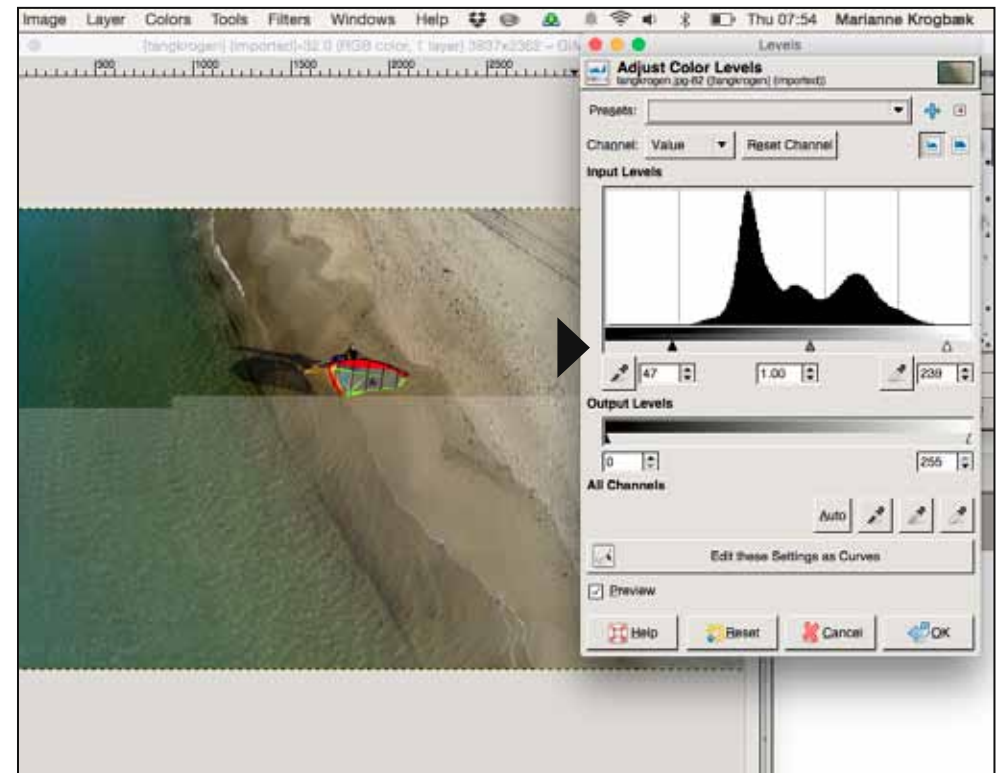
Image Layer Colors Tools Filters Windows Help Thu 07:54 Marianne Krogbæk

[tangkrogen] (imported)-32.0 (RGB color, 1 layer) 3837x2362 – GIM

Levels

Adjust Color Levels
tangkrogen.jpg-82 ([tangkrogen] (imported))

Presets:

Channel: Value Reset Channel

Input Levels

47
1.00
239

Output Levels

0
255

All Channels

Auto

Edit these Settings as Curves

Preview

Help Reset Cancel OK